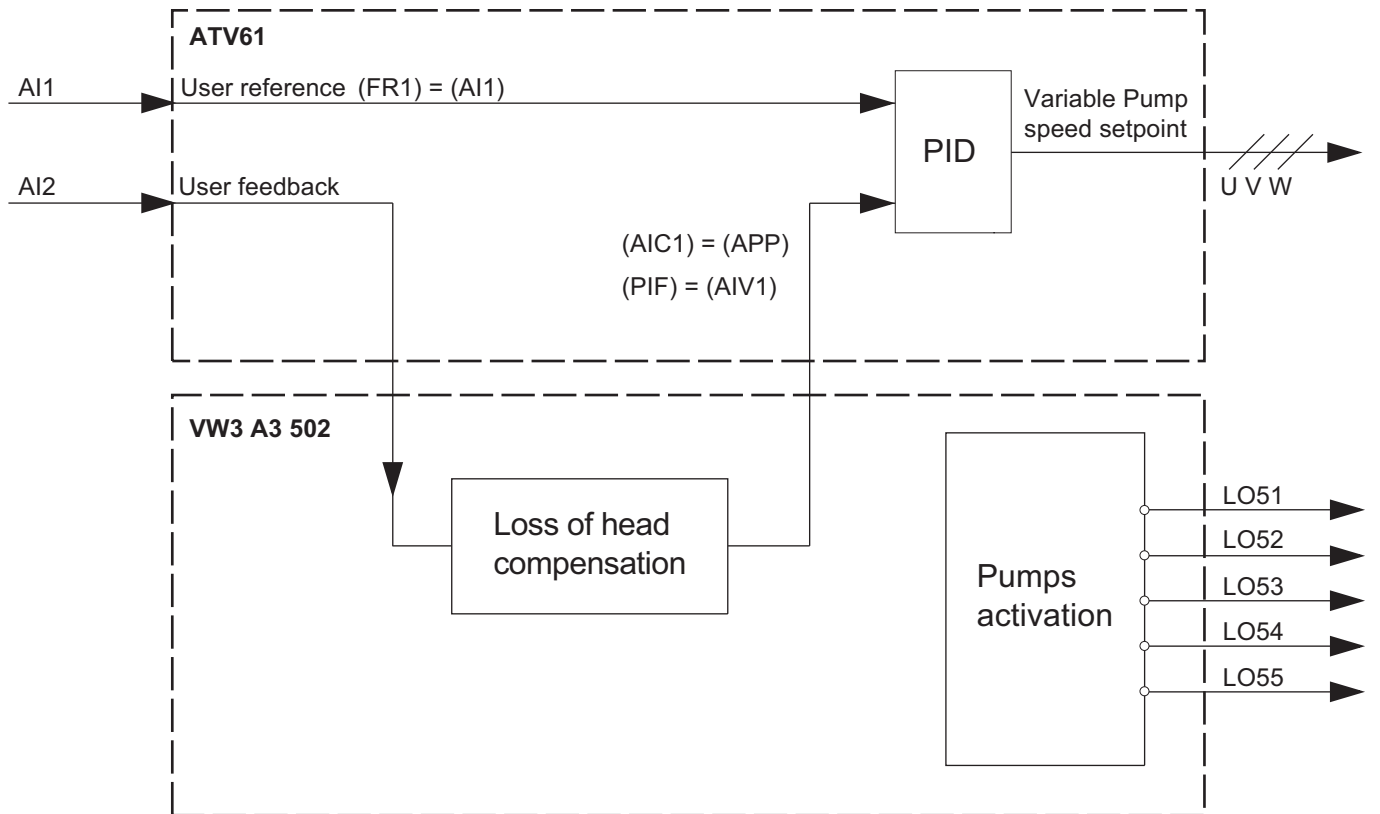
ATV61

AI1

User reference (FR1) = (AI1)

PID

Variable Pump speed setpoint

AI2

User feedback

U V W

(AIC1) = (APP)

(PIF) = (AIV1)

VW3 A3 502

Loss of head compensation

Pumps activation

LO51

LO52

LO53

LO54

LO55